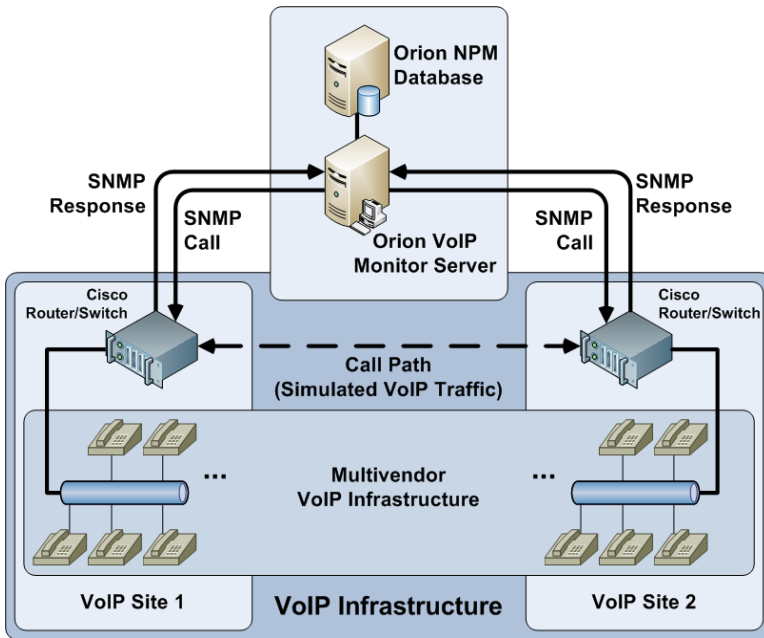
Orion NPM Database

SNMP Response

SNMP Call

Orion VoIP Monitor Server

SNMP Call

SNMP Response

Cisco Router/Switch

Cisco Router/Switch

Call Path (Simulated VoIP Traffic)

...

Multivendor VoIP Infrastructure

...

VoIP Site 1

VoIP Infrastructure

VoIP Site 2